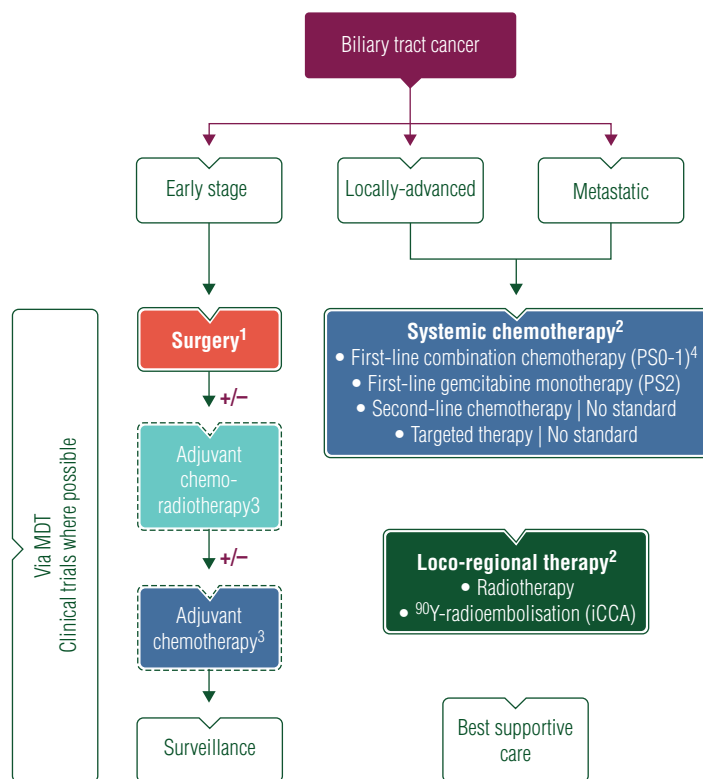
Biliary tract cancer

Early stage

Locally-advanced

Metastatic

Via MDT
Clinical trials where possible

Surgery$^1$

+/−

Adjuvant chemo-radiotherapy3

+/−

Adjuvant chemotherapy$^3$

Surveillance

Systemic chemotherapy$^2$
• First-line combination chemotherapy (PS0-1)$^4$
• First-line gemcitabine monotherapy (PS2)
• Second-line chemotherapy | No standard
• Targeted therapy | No standard

Loco-regional therapy$^2$
• Radiotherapy
• $^{90}$Y-radioembolisation (iCCA)

Best supportive care